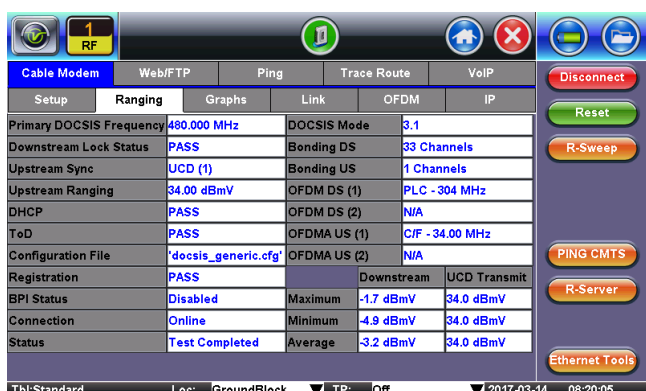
1
RF

Cable Modem | Web/FTP | Ping | Trace Route | VoIP
Setup | Ranging | Graphs | Link | OFDM | IP

Disconnect
Reset
R-Sweep

| | | | | |
|---|---|---|---|---|
| Primary DOCSIS Frequency | 480.000 MHz | DOCSIS Mode | 3.1 | |
| Downstream Lock Status | PASS | Bonding DS | 33 Channels | |
| Upstream Sync | UCD (1) | Bonding US | 1 Channels | |
| Upstream Ranging | 34.00 dBmV | OFDM DS (1) | PLC - 304 MHz | |
| DHCP | PASS | OFDM DS (2) | N/A | |
| ToD | PASS | OFDMA US (1) | C/F - 34.00 MHz | |
| Configuration File | 'docsis_generic.cfg' | OFDMA US (2) | N/A | |
| Registration | PASS | | Downstream | UCD Transmit |
| BPI Status | Disabled | Maximum | -1.7 dBmV | 34.0 dBmV |
| Connection | Online | Minimum | -4.9 dBmV | 34.0 dBmV |
| Status | Test Completed | Average | -3.2 dBmV | 34.0 dBmV |

PING CMTS
R-Server
Ethernet Tools

Tbl:Standard Loc: GroundBlock TP: Off 2017-03-14 08:20:05